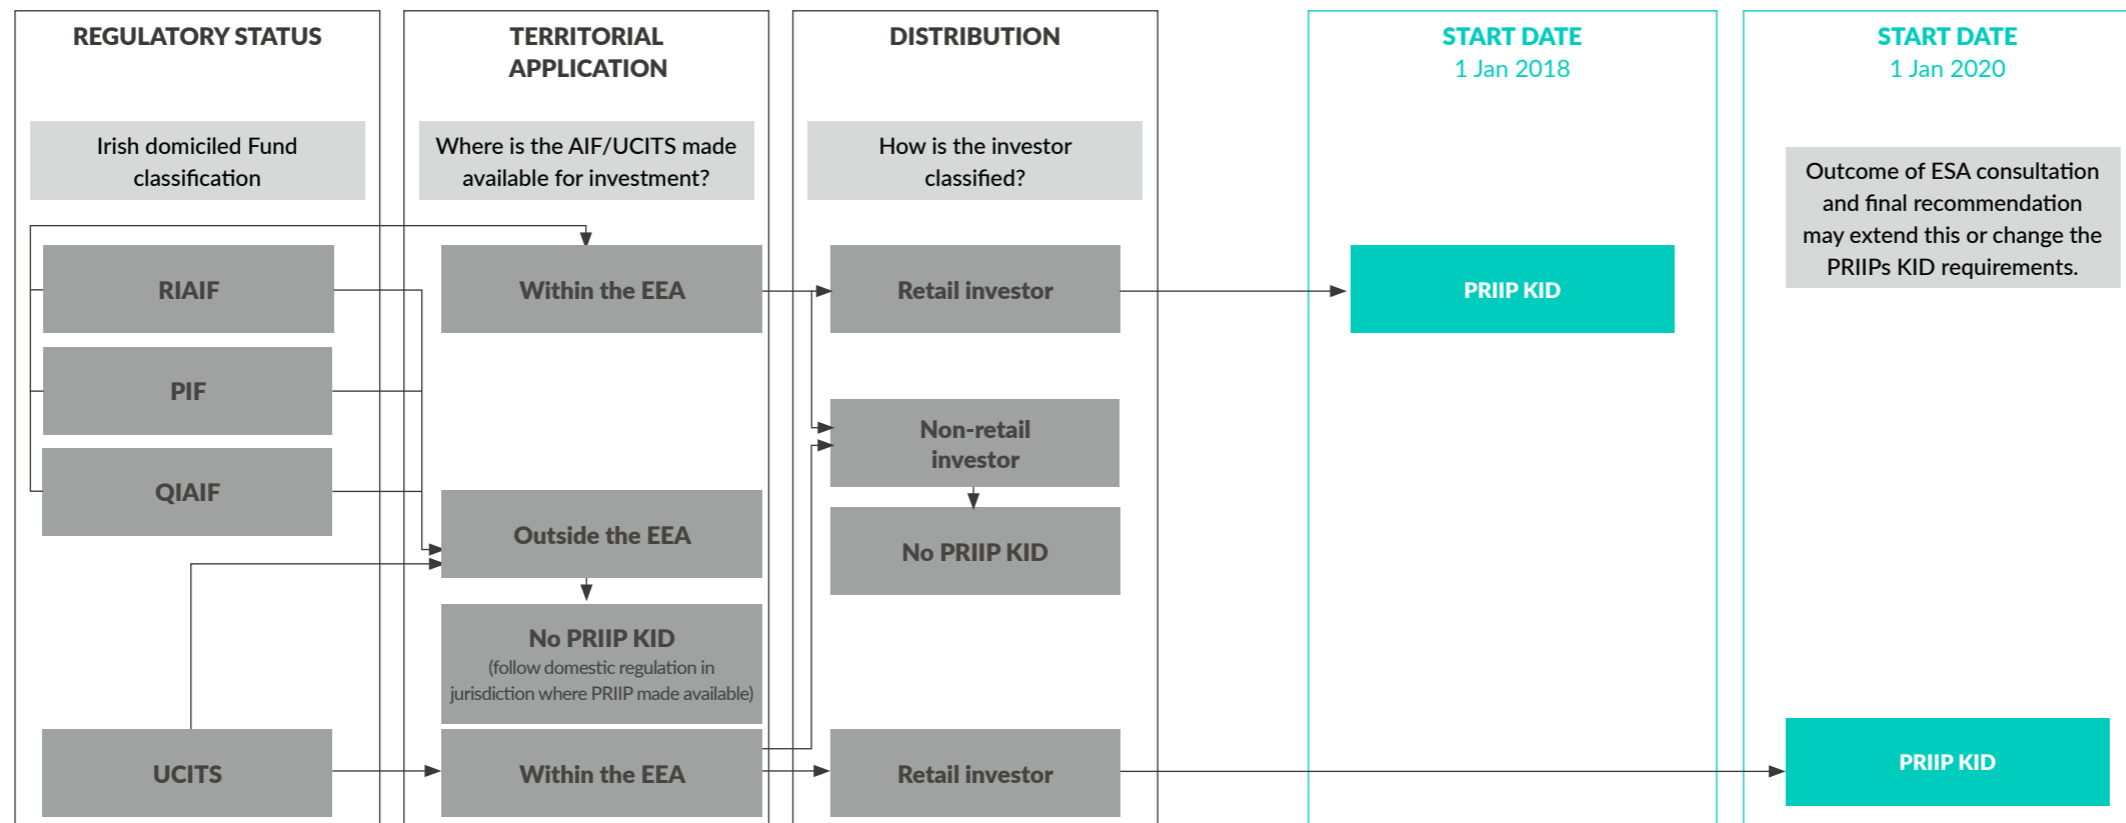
REGULATORY STATUS

Irish domiciled Fund classification

RIAIF

PIF

QIAIF

UCITS

TERRITORIAL APPLICATION

Where is the AIF/UCITS made available for investment?

Within the EEA

Outside the EEA

No PRIIP KID
(follow domestic regulation in jurisdiction where PRIIP made available)

Within the EEA

DISTRIBUTION

How is the investor classified?

Retail investor

Non-retail investor

No PRIIP KID

Retail investor

START DATE
1 Jan 2018

PRIIP KID

START DATE
1 Jan 2020

Outcome of ESA consultation and final recommendation may extend this or change the PRIIPs KID requirements.

PRIIP KID